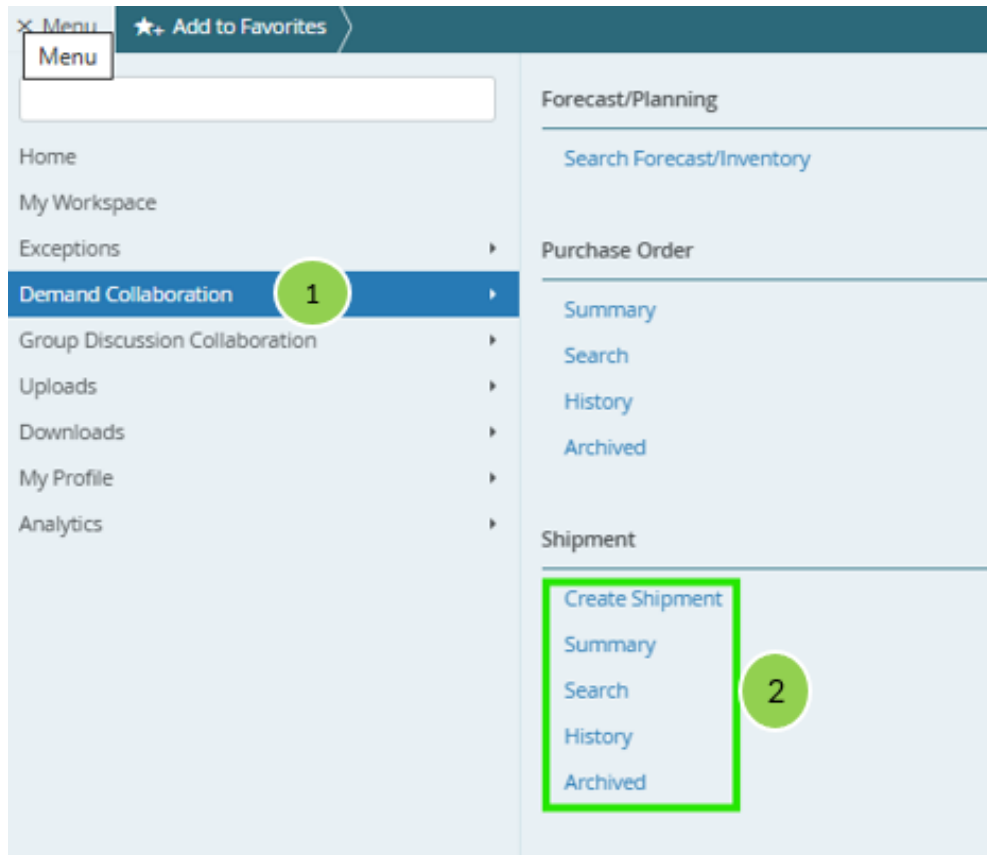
× Menu
Menu
Add to Favorites

Home
My Workspace
Exceptions
Demand Collaboration
1
Group Discussion Collaboration
Uploads
Downloads
My Profile
Analytics

Forecast/Planning
Search Forecast/Inventory

Purchase Order
Summary
Search
History
Archived

Shipment
Create Shipment
Summary
Search
History
Archived
2